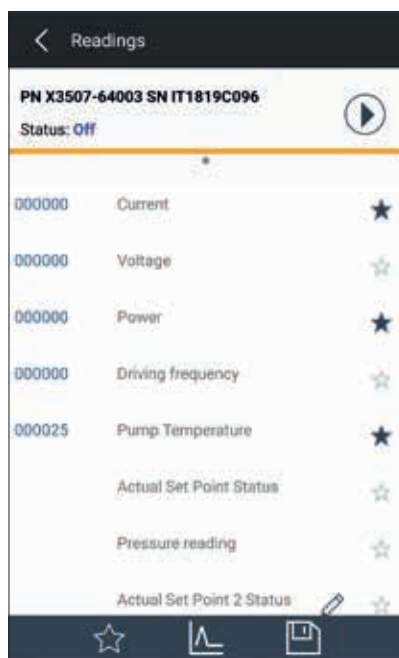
Readings

PN X3507-64003 SN IT1819C096
Status: Off

000000 Current

000000 Voltage

000000 Power

000000 Driving frequency

000025 Pump Temperature

Actual Set Point Status

Pressure reading

Actual Set Point 2 Status